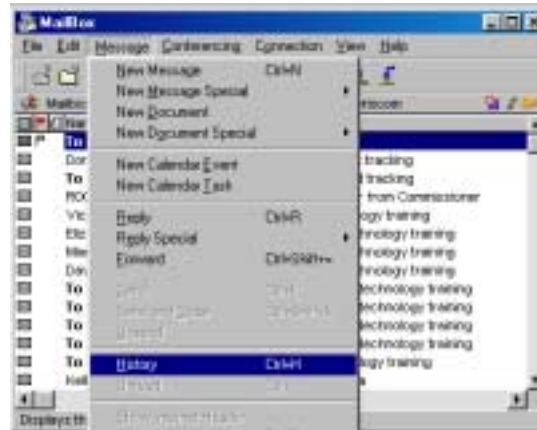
MailBox

File Edit Message Conferencing Connection View Help

Mailbo

To
Dor
To
ROC
Vic
Elc
Mer
Dor
To
To
To
To
To
Kell

New Message Ctrl+N
New Message Special
New Document
New Document Special

New Calendar Event
New Calendar Task

Reply Ctrl+R
Reply Special
Forward Ctrl+Shift+
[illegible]
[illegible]
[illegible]
History Ctrl+H
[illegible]
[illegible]

tracking
tracking
from Commissioner
ogy training
nology training
nology training
nology training
echnology training
echnology training
echnology training
echnology training
gy training

Displays th